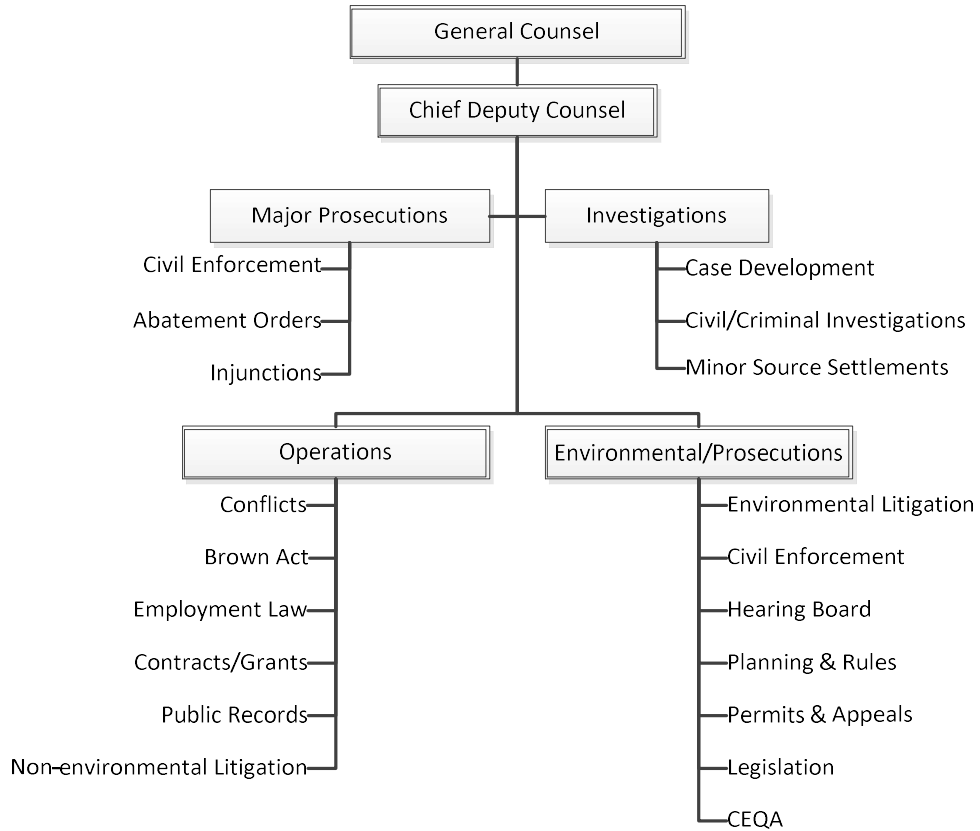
General Counsel

Chief Deputy Counsel

Major Prosecutions

Civil Enforcement

Abatement Orders

Injunctions

Investigations

Case Development

Civil/Criminal Investigations

Minor Source Settlements

Operations

Conflicts

Brown Act

Employment Law

Contracts/Grants

Public Records

Non-environmental Litigation

Environmental/Prosecutions

Environmental Litigation

Civil Enforcement

Hearing Board

Planning & Rules

Permits & Appeals

Legislation

CEQA